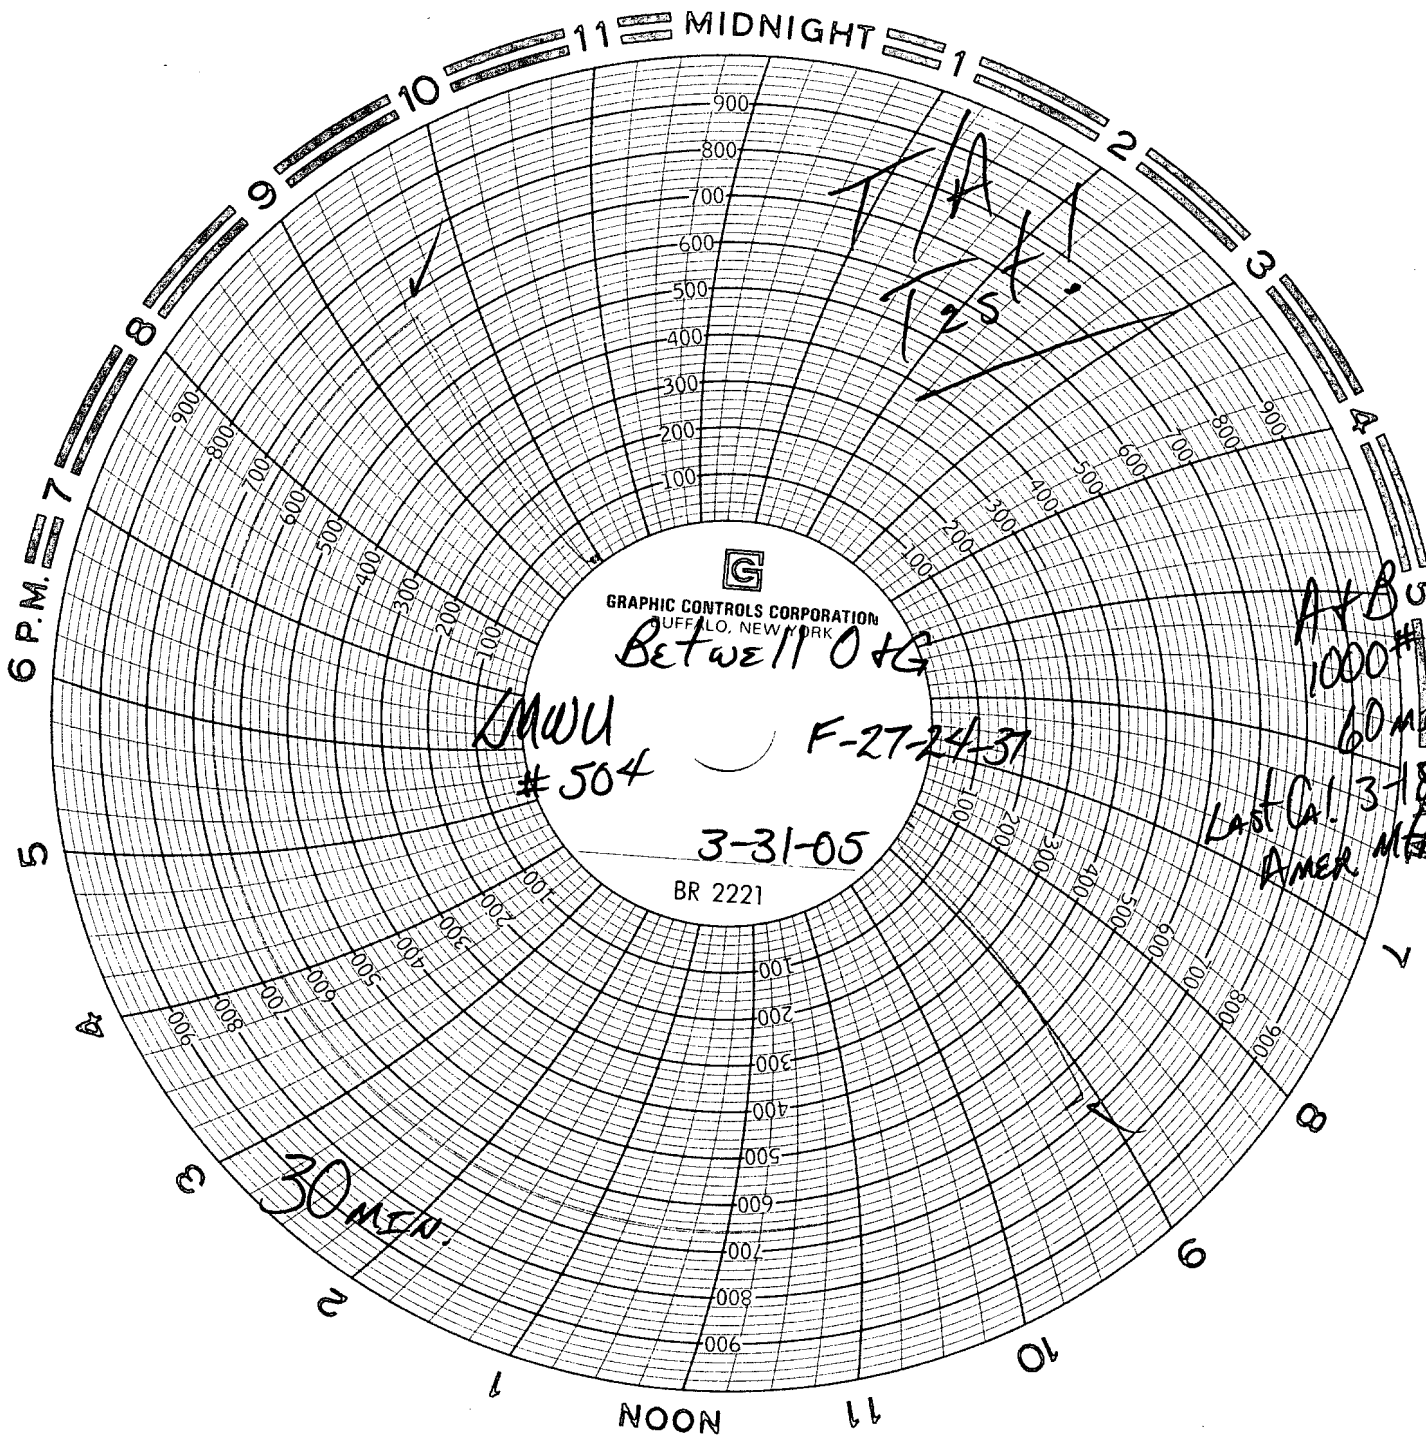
11 MIDNIGHT 1
10
2
9
3
8
4
7
6 P.M.

900
800
700
600
500
400
300
200
100

T/A
Test!
125

900 800 700 600 500 400 300 200 100

900 800 700 600 500 400 300 200 100

GRAPHIC CONTROLS CORPORATION
BUFFALO, NEW YORK
Betwell O&G

LMWU
#504

F-27-24-37

3-31-05
BR 2221

A+B
1000#
60 M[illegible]
Last Cal. 3-1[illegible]
AMER M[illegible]

100 200 300 400 500 600 700 800 900

100 200 300 400 500 600 700 800 900

100 200 300 400 500 600 700 800 900

5
4
3
30 MIN.
2
1
NOON
11
10
9
8
7